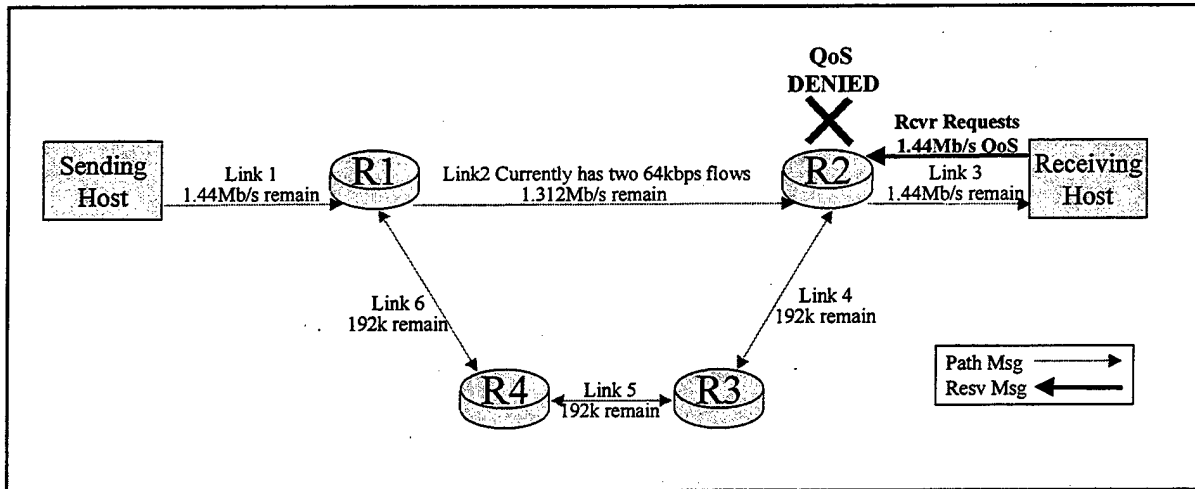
QoS DENIED

Sending Host

Link 1
1.44Mb/s remain

R1

Link2 Currently has two 64kbps flows
1.312Mb/s remain

R2

Rcvr Requests
1.44Mb/s QoS

Link 3
1.44Mb/s remain

Receiving Host

Link 6
192k remain

Link 4
192k remain

R4

Link 5
192k remain

R3

Path Msg
Resv Msg